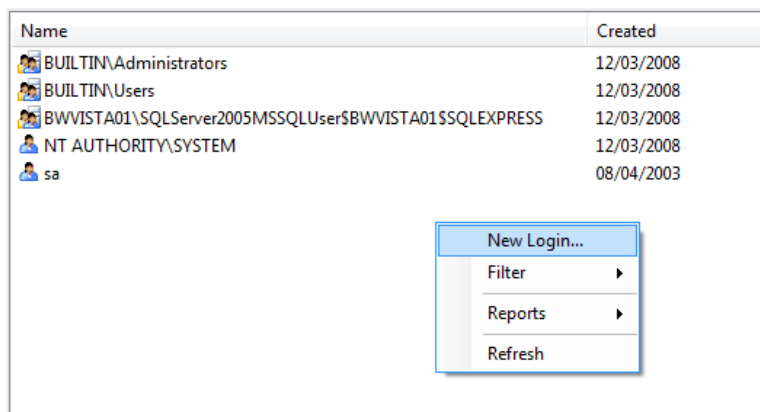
| Name | Created |
|---|---|
| BUILTIN\Administrators | 12/03/2008 |
| BUILTIN\Users | 12/03/2008 |
| BWVISTA01\SQLServer2005MSSQLUser$BWVISTA01$SQLEXPRESS | 12/03/2008 |
| NT AUTHORITY\SYSTEM | 12/03/2008 |
| sa | 08/04/2003 |

New Login...
Filter
Reports
Refresh